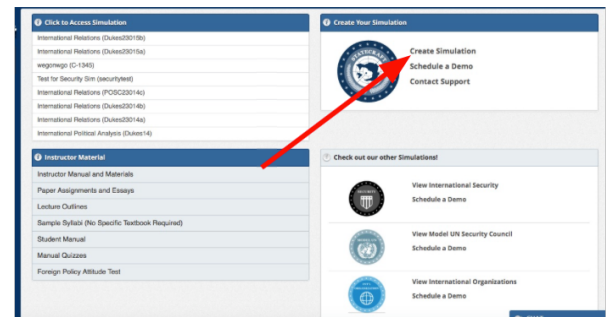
Click to Access Simulation

International Relations (Dukes23015b)
International Relations (Dukes23015a)
wegonwgo (C-1345)
Test for Security Sim (securitytest)
International Relations (POSC23014c)
International Relations (Dukes23014b)
International Relations (Dukes23014a)
International Political Analysis (Dukes14)

Instructor Material

Instructor Manual and Materials
Paper Assignments and Essays
Lecture Outlines
Sample Syllabi (No Specific Textbook Required)
Student Manual
Manual Quizzes
Foreign Policy Attitude Test

Create Your Simulation

Create Simulation
Schedule a Demo
Contact Support

Check out our other Simulations!

View International Security
Schedule a Demo

View Model UN Security Council
Schedule a Demo

View International Organizations
Schedule a Demo